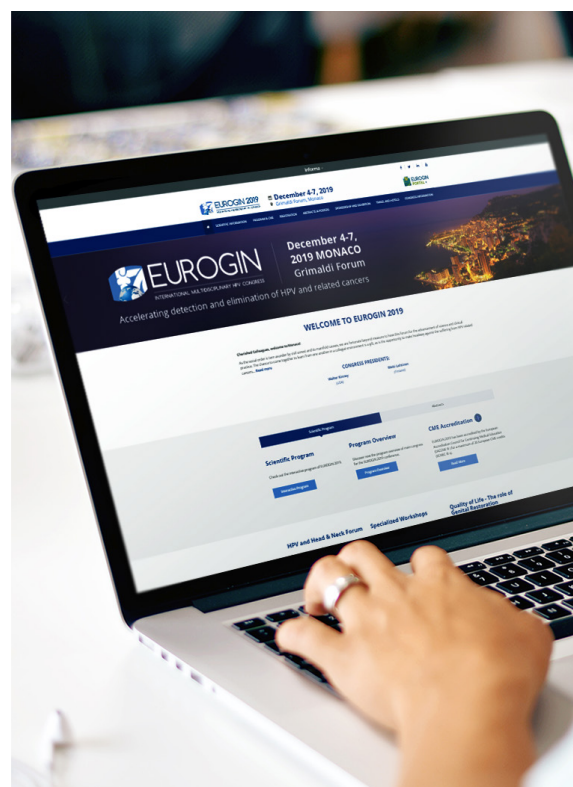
Informa

EUROGIN 2019

December 4-7, 2019
Grimaldi Forum, Monaco

EUROGIN PORTAL

SCIENTIFIC INFORMATION PROGRAM & CME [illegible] ABSTRACTS & AWARDS SPONSORSHIP AND EXHIBITION TRAVEL AND HOTELS CONGRESS INFORMATION

EUROGIN
INTERNATIONAL MULTIDISCIPLINARY HPV CONGRESS

December 4-7, 2019 MONACO
Grimaldi Forum

Accelerating detection and elimination of HPV and related cancers

WELCOME TO EUROGIN 2019

Cherished colleagues, welcome to Monaco!

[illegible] ... Read more

CONGRESS PRESIDENTS

Walter Kinney (USA)

Mario Sideri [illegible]

Scientific Program

Abstracts

Scientific Program

Check out the interactive program of EUROGIN 2019

Interactive Program

Program Overview

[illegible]

Program Overview

CME Accreditation

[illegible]

Read More

HPV and Head & Neck Forum

Specialized Workshop

Quality of Life - The role of Genital Restoration